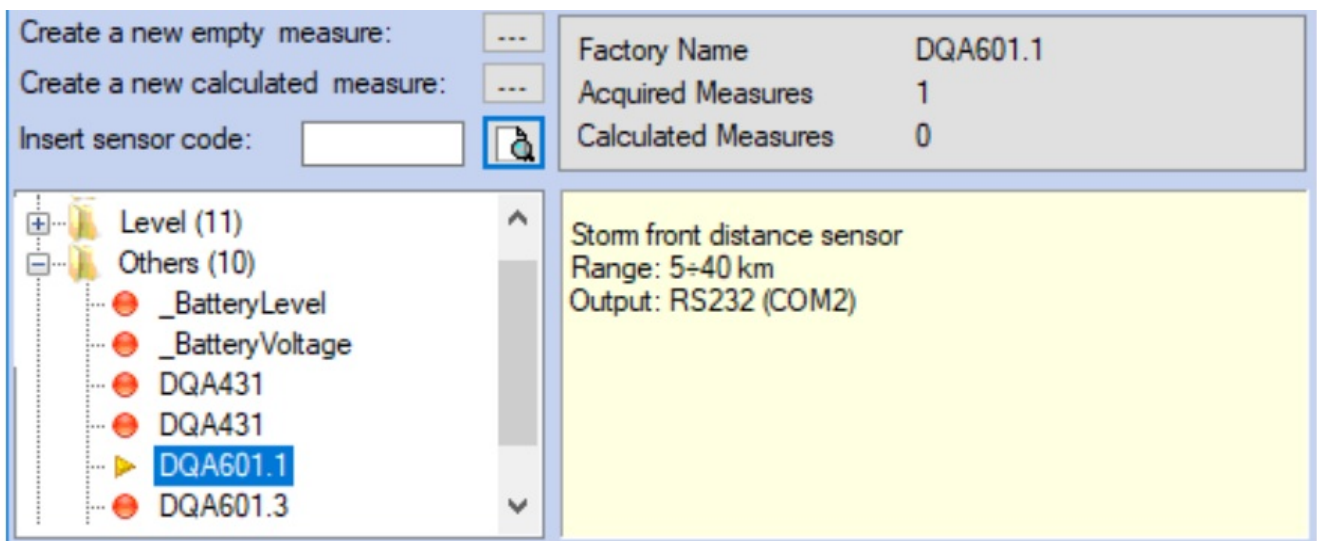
Create a new empty measure: ...
Create a new calculated measure: ...
Insert sensor code:

| Factory Name | DQA601.1 |
|---|---|
| Acquired Measures | 1 |
| Calculated Measures | 0 |

Level (11)
Others (10)
_BatteryLevel
_BatteryVoltage
DQA431
DQA431
DQA601.1
DQA601.3

Storm front distance sensor
Range: 5÷40 km
Output: RS232 (COM2)